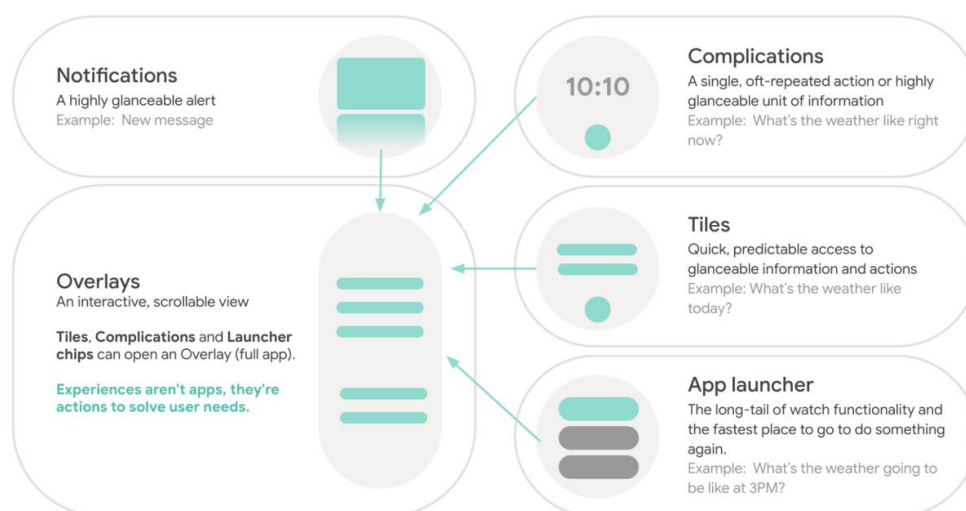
Notifications
A highly glanceable alert
Example: New message

10:10

Complications
A single, oft-repeated action or highly glanceable unit of information
Example: What's the weather like right now?

Tiles
Quick, predictable access to glanceable information and actions
Example: What's the weather like today?

Overlays
An interactive, scrollable view

**Tiles**, **Complications** and **Launcher chips** can open an Overlay (full app).

**Experiences aren't apps, they're actions to solve user needs.**

App launcher
The long-tail of watch functionality and the fastest place to go to do something again.
Example: What's the weather going to be like at 3PM?